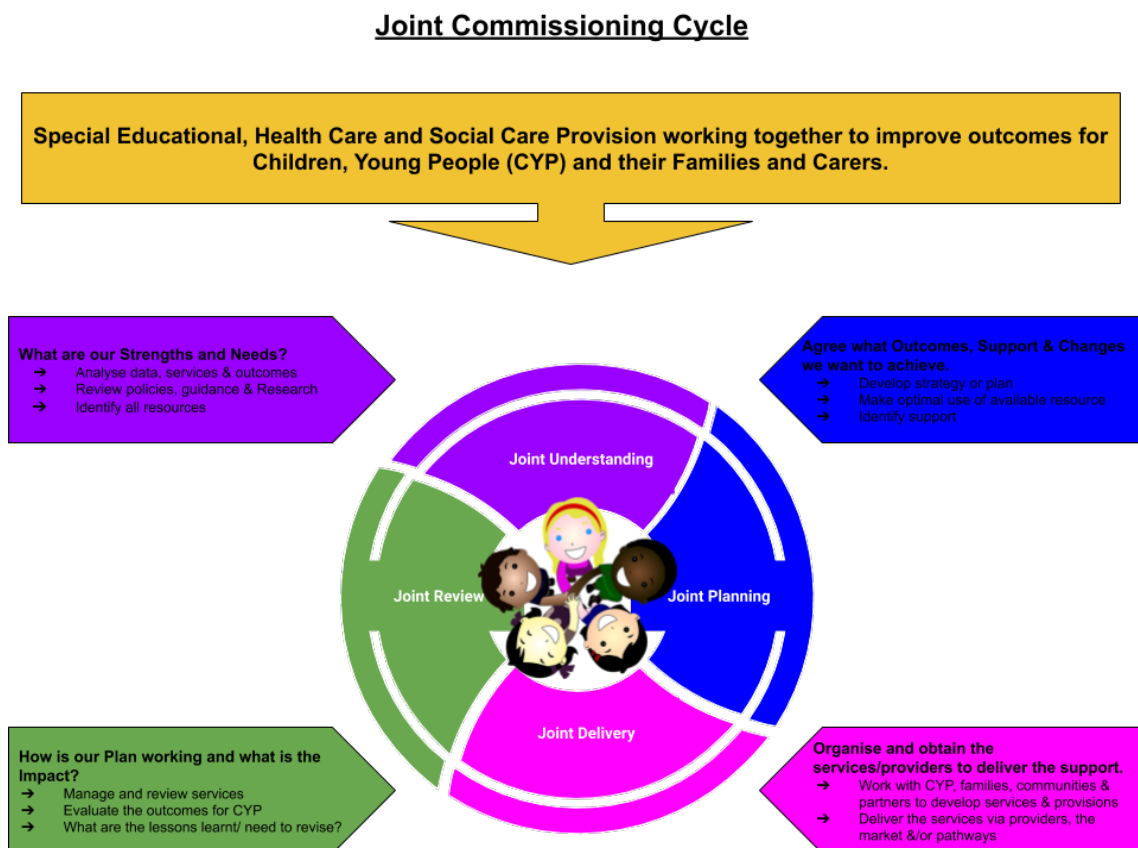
Joint Commissioning Cycle

Special Educational, Health Care and Social Care Provision working together to improve outcomes for Children, Young People (CYP) and their Families and Carers.

What are our Strengths and Needs?
➔ Analyse data, services & outcomes
➔ Review policies, guidance & Research
➔ Identify all resources

Agree what Outcomes, Support & Changes we want to achieve.
➔ Develop strategy or plan
➔ Make optimal use of available resource
➔ Identify support

Joint Understanding

Joint Review

Joint Planning

Joint Delivery

How is our Plan working and what is the Impact?
➔ Manage and review services
➔ Evaluate the outcomes for CYP
➔ What are the lessons learnt/ need to revise?

Organise and obtain the services/providers to deliver the support.
➔ Work with CYP, families, communities & partners to develop services & provisions
➔ Deliver the services via providers, the market &/or pathways